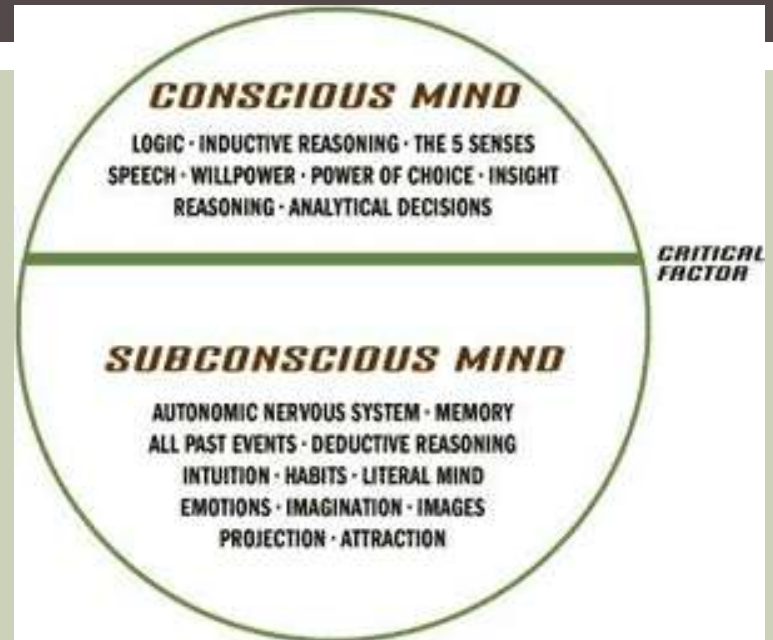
CONSCIOUS MIND

LOGIC · INDUCTIVE REASONING · THE 5 SENSES
SPEECH · WILLPOWER · POWER OF CHOICE · INSIGHT
REASONING · ANALYTICAL DECISIONS

CRITICAL FACTOR

SUBCONSCIOUS MIND

AUTONOMIC NERVOUS SYSTEM · MEMORY
ALL PAST EVENTS · DEDUCTIVE REASONING
INTUITION · HABITS · LITERAL MIND
EMOTIONS · IMAGINATION · IMAGES
PROJECTION · ATTRACTION